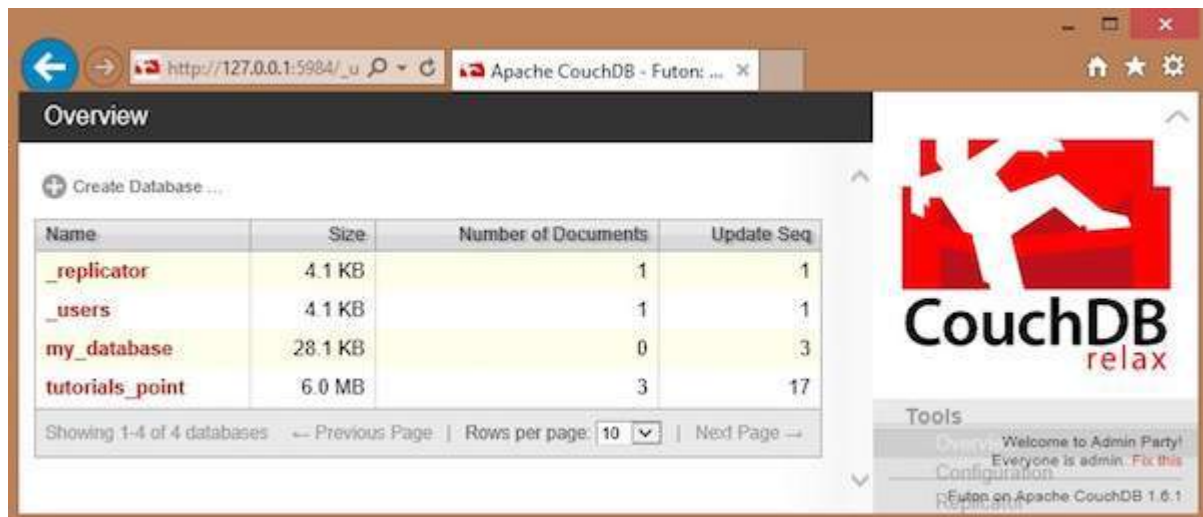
http://127.0.0.1:5984/_u

Apache CouchDB - Futon: ...

Overview

Create Database ...

| Name | Size | Number of Documents | Update Seq |
|---|---|---|---|
| _replicator | 4.1 KB | 1 | 1 |
| _users | 4.1 KB | 1 | 1 |
| my_database | 28.1 KB | 0 | 3 |
| tutorials_point | 6.0 MB | 3 | 17 |

Showing 1-4 of 4 databases ← Previous Page | Rows per page: 10 | Next Page →

CouchDB
relax

Tools
Overview
Configuration
Replicator

Welcome to Admin Party! Everyone is admin. Fix this

Futon on Apache CouchDB 1.6.1